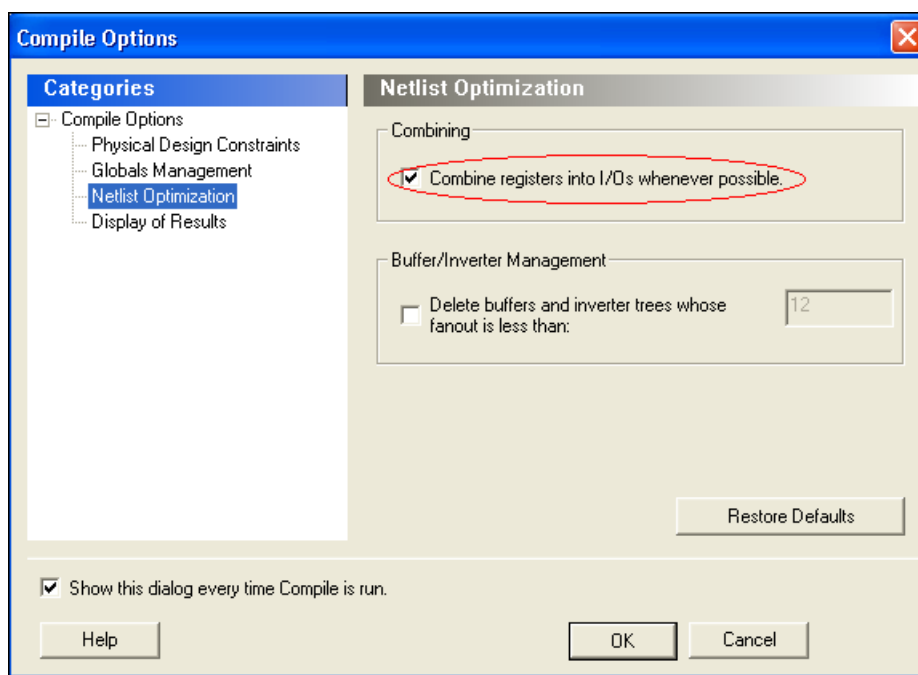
Compile Options

Categories

Compile Options
Physical Design Constraints
Globals Management
Netlist Optimization
Display of Results

Netlist Optimization

Combining

Combine registers into I/Os whenever possible.

Buffer/Inverter Management

Delete buffers and inverter trees whose fanout is less than:

12

Restore Defaults

Show this dialog every time Compile is run.

Help

OK

Cancel